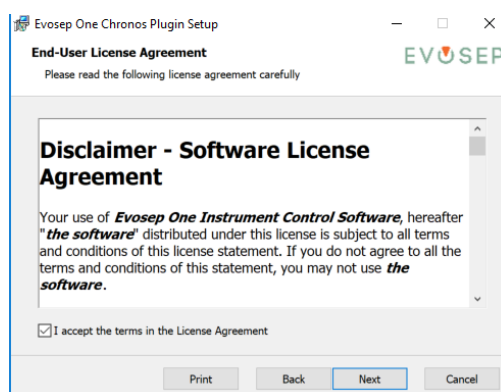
Evosep One Chronos Plugin Setup

End-User License Agreement

Please read the following license agreement carefully

EVOSEP

Disclaimer - Software License Agreement

Your use of ***Evosep One Instrument Control Software***, hereafter "***the software***" distributed under this license is subject to all terms and conditions of this license statement. If you do not agree to all the terms and conditions of this statement, you may not use ***the software***.

I accept the terms in the License Agreement

Print Back Next Cancel